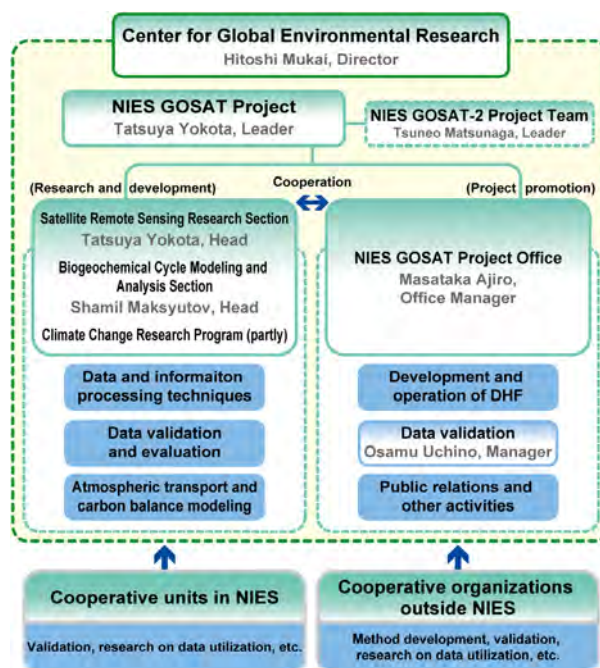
Center for Global Environmental Research
Hitoshi Mukai, Director

NIES GOSAT Project
Tatsuya Yokota, Leader

NIES GOSAT-2 Project Team
Tsuneo Matsunaga, Leader

(Research and development)

Cooperation

(Project promotion)

Satellite Remote Sensing Research Section
Tatsuya Yokota, Head

Biogeochemical Cycle Modeling and Analysis Section
Shamil Maksyutov, Head

Climate Change Research Program (partly)

Data and informaiton processing techniques

Data validation and evaluation

Atmospheric transport and carbon balance modeling

NIES GOSAT Project Office
Masataka Ajiro, Office Manager

Development and operation of DHF

Data validation
Osamu Uchino, Manager

Public relations and other activities

Cooperative units in NIES

Validation, research on data utilization, etc.

Cooperative organizations outside NIES

Method development, validation, research on data utilization, etc.